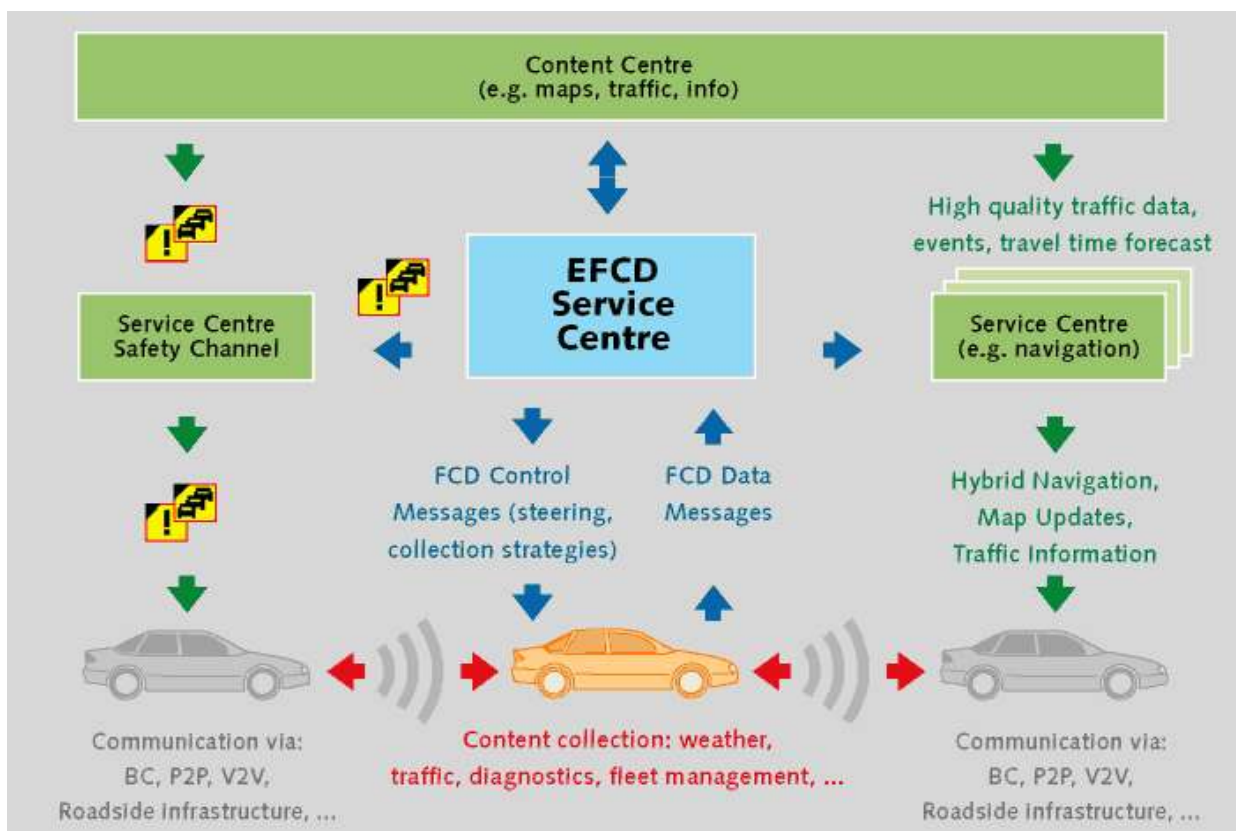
Content Centre
(e.g. maps, traffic, info)

High quality traffic data, events, travel time forecast

EFCD
Service
Centre

Service Centre
Safety Channel

Service Centre
(e.g. navigation)

FCD Control Messages (steering, collection strategies)

FCD Data Messages

Hybrid Navigation, Map Updates, Traffic Information

Communication via:
BC, P2P, V2V,
Roadside infrastructure, ...

Content collection: weather, traffic, diagnostics, fleet management, ...

Communication via:
BC, P2P, V2V,
Roadside infrastructure, ...